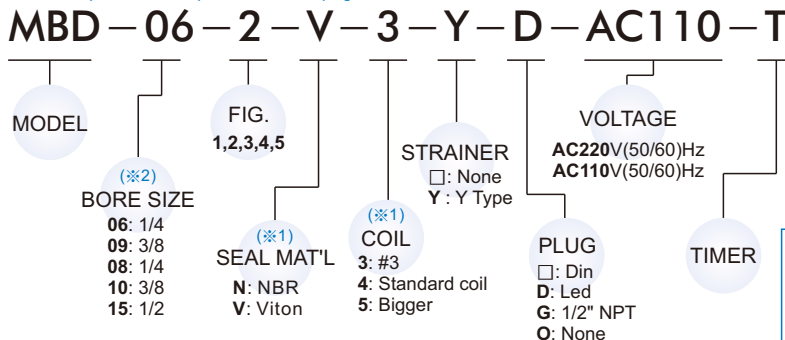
MBD – 06 – 2 – V – 3 – Y – D – AC110 – T

MODEL

(※2)
BORE SIZE
**06**: 1/4
**09**: 3/8
**08**: 1/4
**10**: 3/8
**15**: 1/2

FIG.
1,2,3,4,5

(※1)
SEAL MAT'L
**N**: NBR
**V**: Viton

(※1)
COIL
**3**: #3
**4**: Standard coil
**5**: Bigger

STRAINER
□: None
**Y** : Y Type

PLUG
□: Din
**D**: Led
**G**: 1/2" NPT
**O**: None

VOLTAGE
**AC220**V(50/60)Hz
**AC110**V(50/60)Hz

TIMER